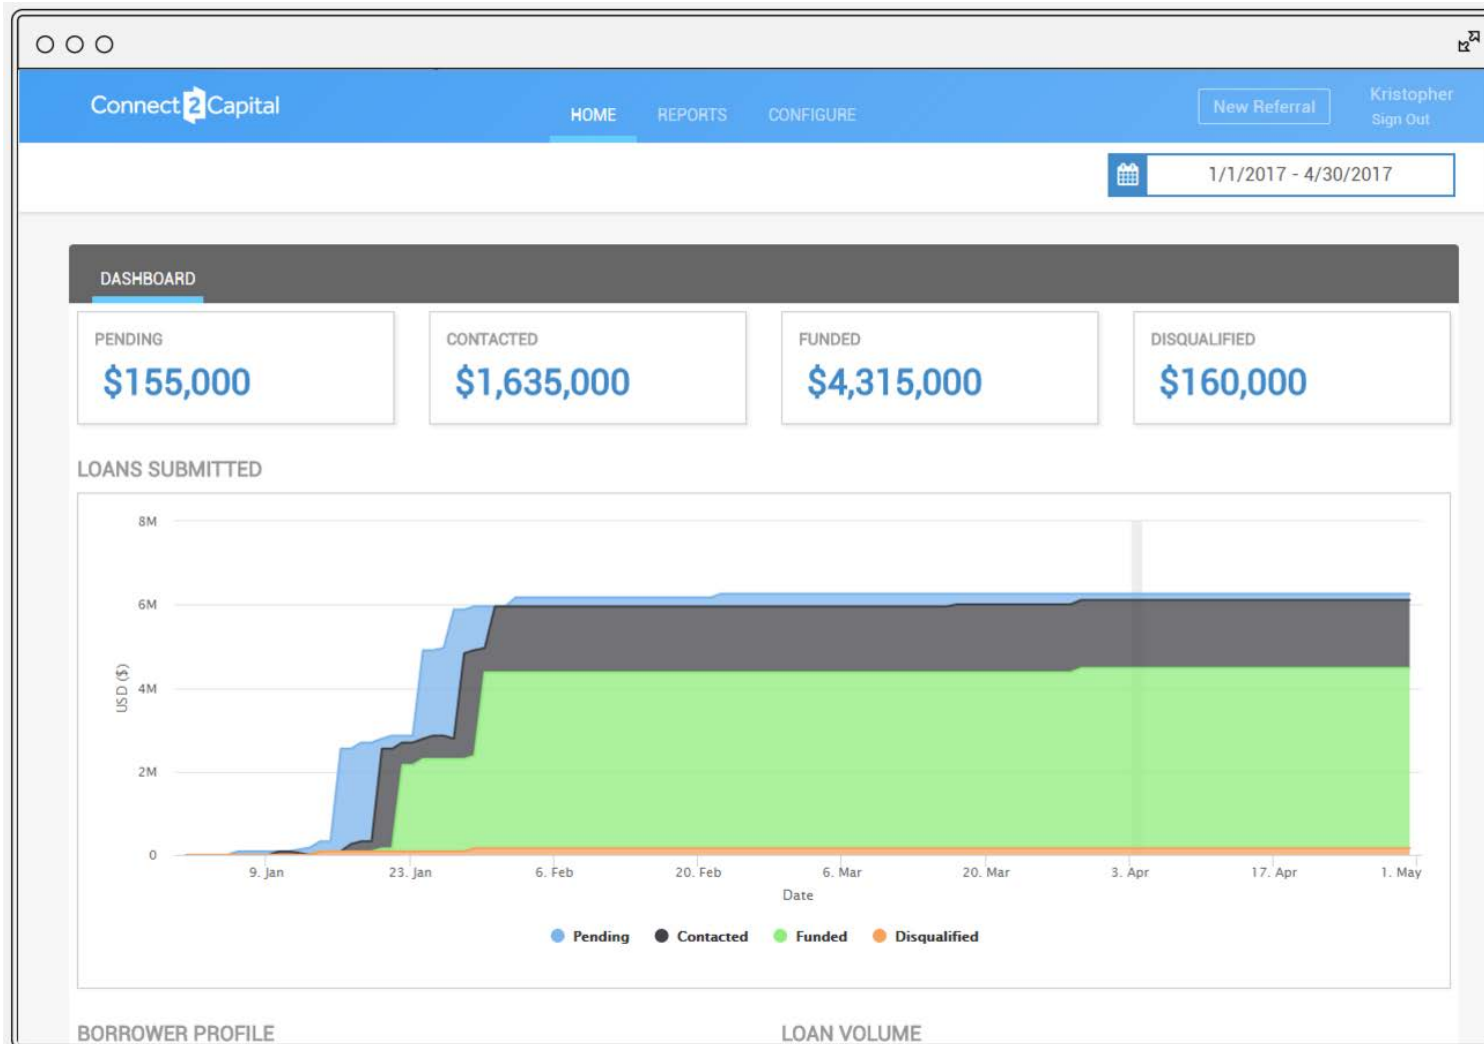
Connect2Capital

HOME REPORTS CONFIGURE

New Referral

Kristopher
Sign Out

1/1/2017 - 4/30/2017

DASHBOARD

PENDING
$155,000

CONTACTED
$1,635,000

FUNDED
$4,315,000

DISQUALIFIED
$160,000

LOANS SUBMITTED

8M
6M
4M
2M
0

USD ($)

9. Jan 23. Jan 6. Feb 20. Feb 6. Mar 20. Mar 3. Apr 17. Apr 1. May

Date

Pending Contacted Funded Disqualified

BORROWER PROFILE

LOAN VOLUME